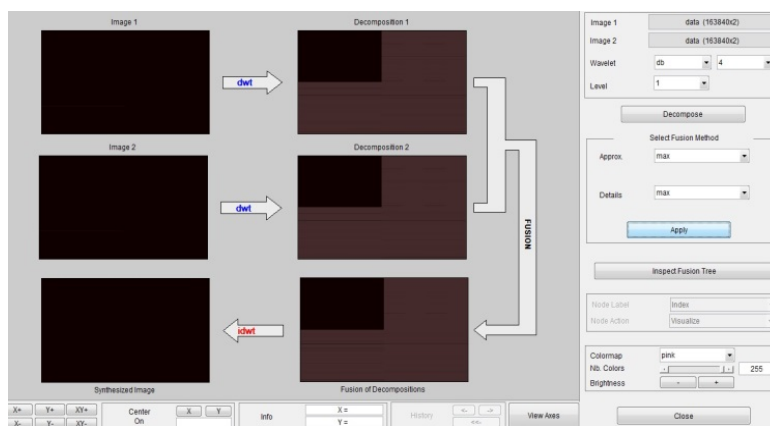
Image 1

Decomposition 1

dwt

Image 2

Decomposition 2

dwt

FUSION

idwt

Synthesized Image

Fusion of Decompositions

Image 1 data (163840x2)

Image 2 data (163840x2)

Wavelet db 4

Level 1

Decompose

Select Fusion Method

Approx. max

Details max

Apply

Inspect Fusion Tree

Node Label Index

Node Action Visualize

Colormap pink

Nb. Colors 255

Brightness - +

X+ Y+ XY+

X- Y- XY-

Center On

X Y

Info

X =

Y =

History

<- ->

<<-

View Axes

Close